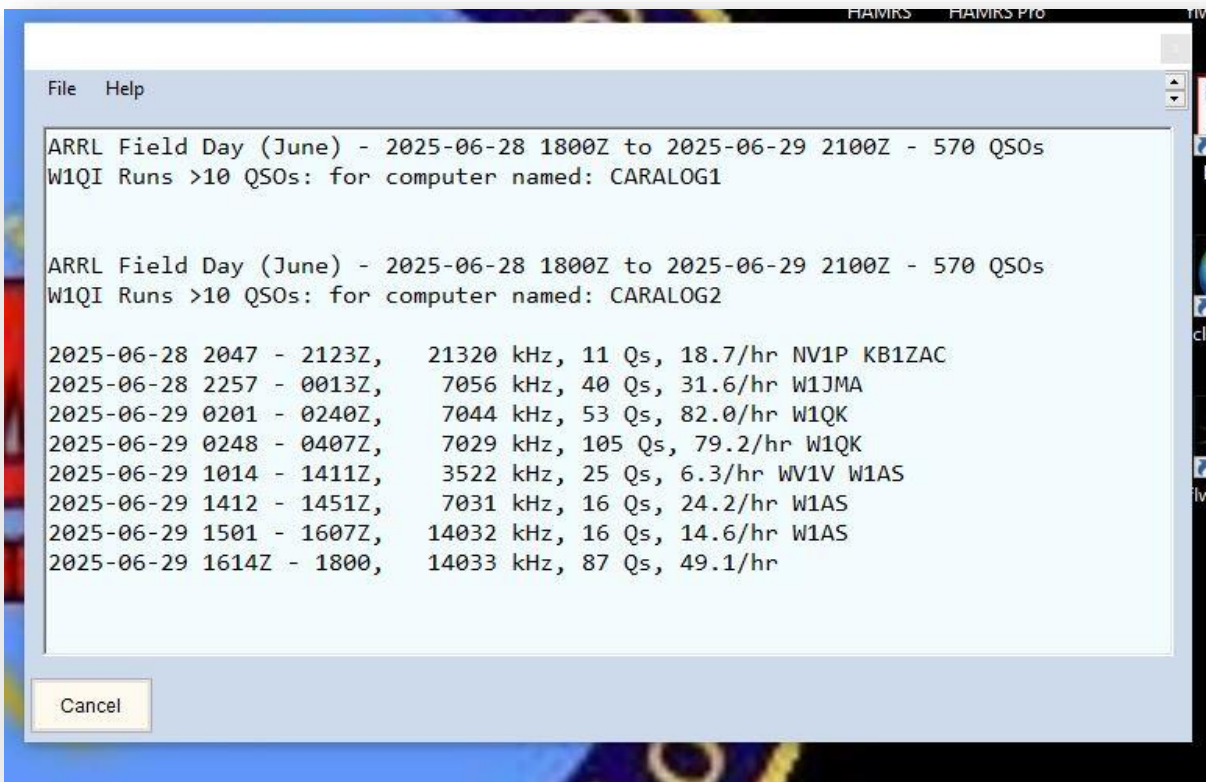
HAMRS HAMRS Pro

File Help

ARRL Field Day (June) - 2025-06-28 1800Z to 2025-06-29 2100Z - 570 QSOs
W1QI Runs >10 QSOs: for computer named: CARALOG1

ARRL Field Day (June) - 2025-06-28 1800Z to 2025-06-29 2100Z - 570 QSOs
W1QI Runs >10 QSOs: for computer named: CARALOG2

2025-06-28 2047 - 2123Z, 21320 kHz, 11 Qs, 18.7/hr NV1P KB1ZAC
2025-06-28 2257 - 0013Z, 7056 kHz, 40 Qs, 31.6/hr W1JMA
2025-06-29 0201 - 0240Z, 7044 kHz, 53 Qs, 82.0/hr W1QK
2025-06-29 0248 - 0407Z, 7029 kHz, 105 Qs, 79.2/hr W1QK
2025-06-29 1014 - 1411Z, 3522 kHz, 25 Qs, 6.3/hr WV1V W1AS
2025-06-29 1412 - 1451Z, 7031 kHz, 16 Qs, 24.2/hr W1AS
2025-06-29 1501 - 1607Z, 14032 kHz, 16 Qs, 14.6/hr W1AS
2025-06-29 1614Z - 1800, 14033 kHz, 87 Qs, 49.1/hr

Cancel